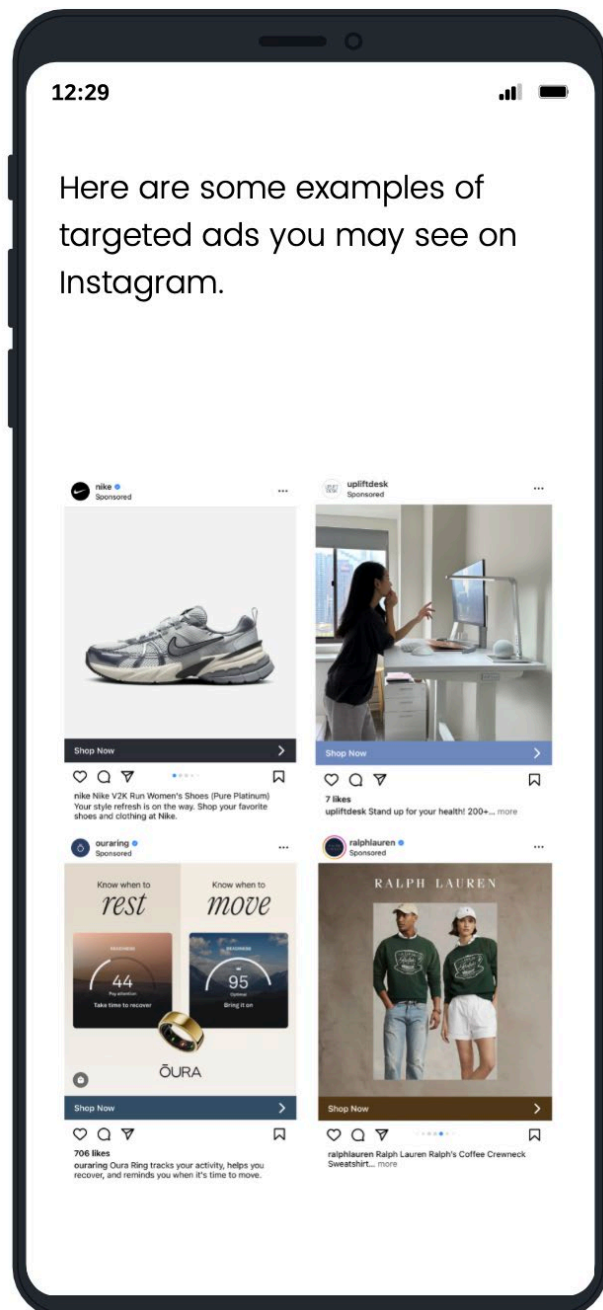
12:29

Here are some examples of targeted ads you may see on Instagram.

nike
Sponsored

Shop Now

nike Nike V2K Run Women's Shoes (Pure Platinum) Your style refresh is on the way. Shop your favorite shoes and clothing at Nike.

upliftdesk
Sponsored

Shop Now

7 likes
upliftdesk Stand up for your health! 200+... more

ouraring
Sponsored

Know when to
rest

Know when to
move

44
Take time to recover

95
Bring it on

ŌURA

Shop Now

706 likes
ouraring Oura Ring tracks your activity, helps you recover, and reminds you when it's time to move.

ralphlauren
Sponsored

RALPH LAUREN

Shop Now

ralphlauren Ralph Lauren Ralph's Coffee Crewneck Sweatshirt... more